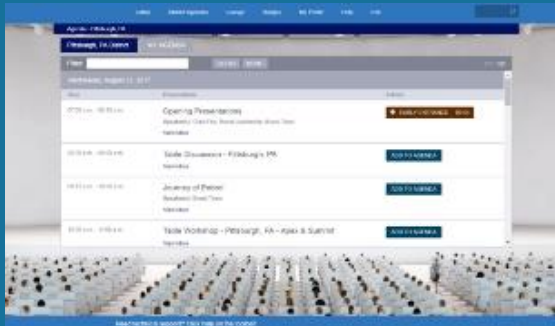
Agenda - Pittsburgh, PA

Pittsburgh, PA Content

My Agenda

Filter

Wednesday, August 2, 2017

Opening Presentations

Table Discussion - Pittsburgh, PA

ADD TO AGENDA

Journey of Bellen

ADD TO AGENDA

Table Workshop - Pittsburgh, PA - Apex & Summit

ADD TO AGENDA